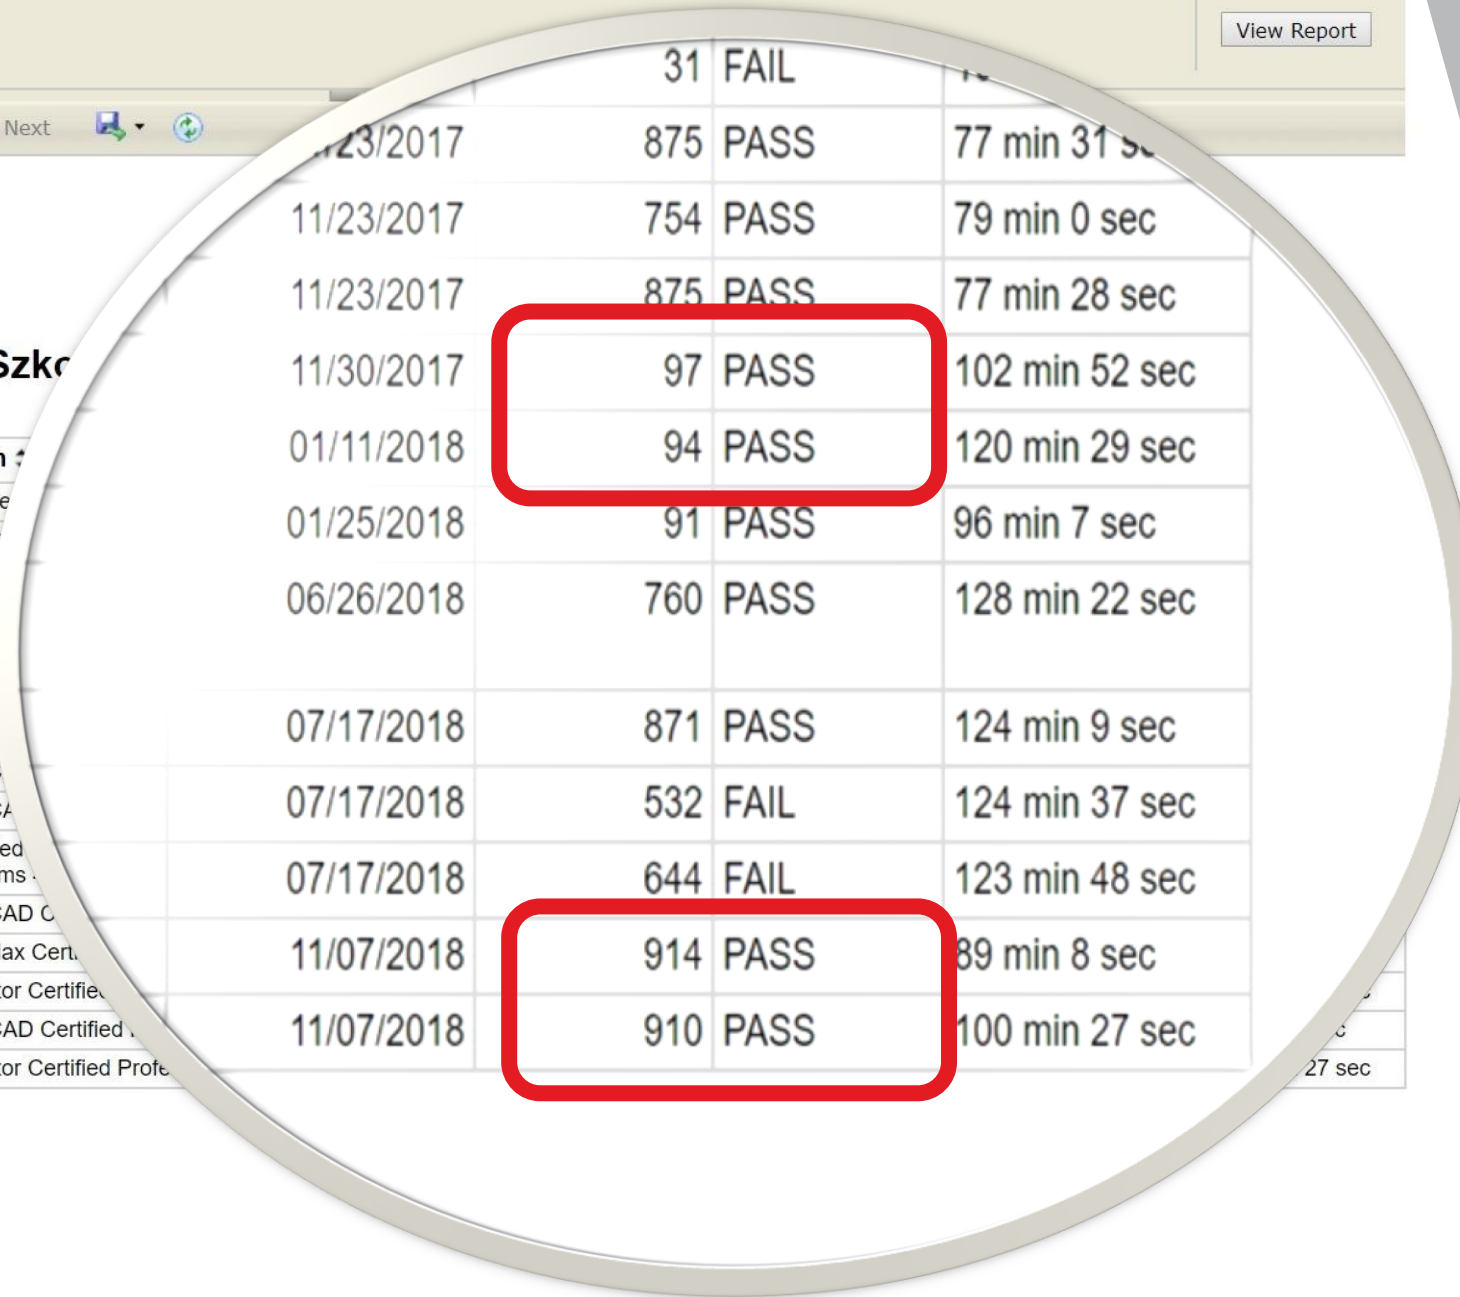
View Report

Next

Szkc

| | 31 | FAIL | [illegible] |
|---|---|---|---|
| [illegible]/23/2017 | 875 | PASS | 77 min 31 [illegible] |
| 11/23/2017 | 754 | PASS | 79 min 0 sec |
| 11/23/2017 | 875 | PASS | 77 min 28 sec |
| 11/30/2017 | 97 | PASS | 102 min 52 sec |
| 01/11/2018 | 94 | PASS | 120 min 29 sec |
| 01/25/2018 | 91 | PASS | 96 min 7 sec |
| 06/26/2018 | 760 | PASS | 128 min 22 sec |
| 07/17/2018 | 871 | PASS | 124 min 9 sec |
| 07/17/2018 | 532 | FAIL | 124 min 37 sec |
| 07/17/2018 | 644 | FAIL | 123 min 48 sec |
| 11/07/2018 | 914 | PASS | 89 min 8 sec |
| 11/07/2018 | 910 | PASS | 100 min 27 sec |

ed
ms
AD C
ax Cert
tor Certifie
AD Certified
tor Certified Profe
27 sec